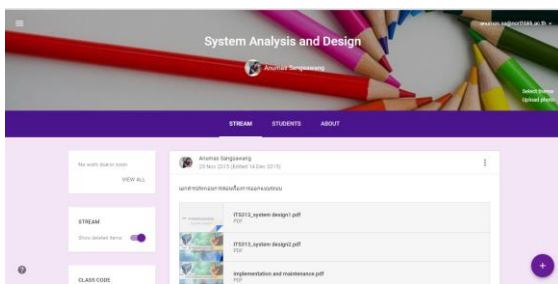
System Analysis and Design

Anumas Sangsawang

anumas.sa@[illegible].ac.th

Select theme
Upload photo

STREAM
STUDENTS
ABOUT

No work due in soon

VIEW ALL

STREAM

Show deleted items

CLASS CODE

Anumas Sangsawang
20 Nov 2015 (Edited 14 Dec 2015)

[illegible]

ITS013_system design1.pdf
PDF

ITS013_system design2.pdf
PDF

implementation and maintenance.pdf
PDF